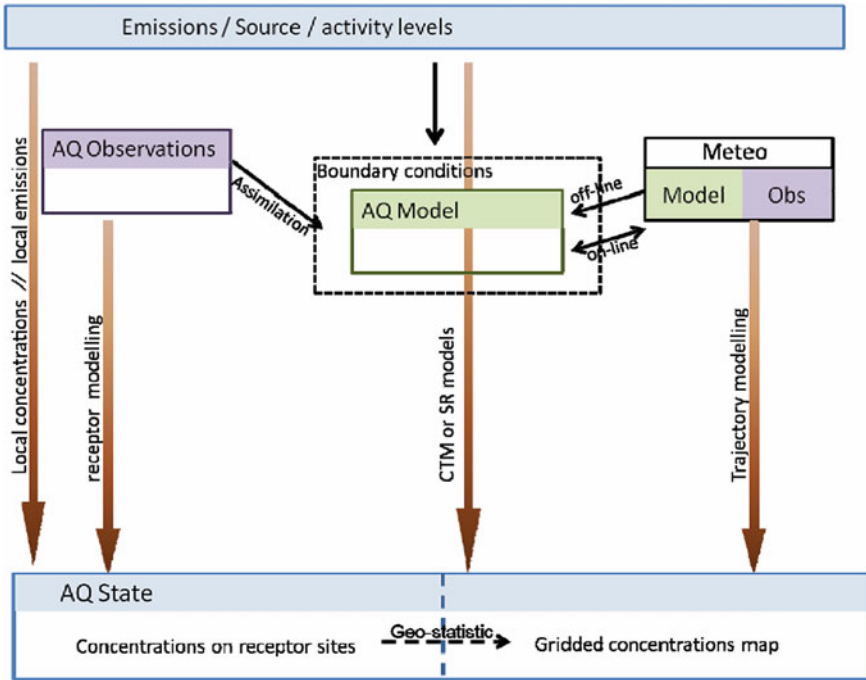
Emissions / Source / activity levels

Local concentrations // local emissions

AQ Observations

Assimilation

receptor modelling

Boundary conditions

AQ Model

CTM or SR models

off-line

on-line

Meteo

Model

Obs

Trajectory modelling

AQ State

Concentrations on receptor sites

Geo-statistic

Gridded concentrations map